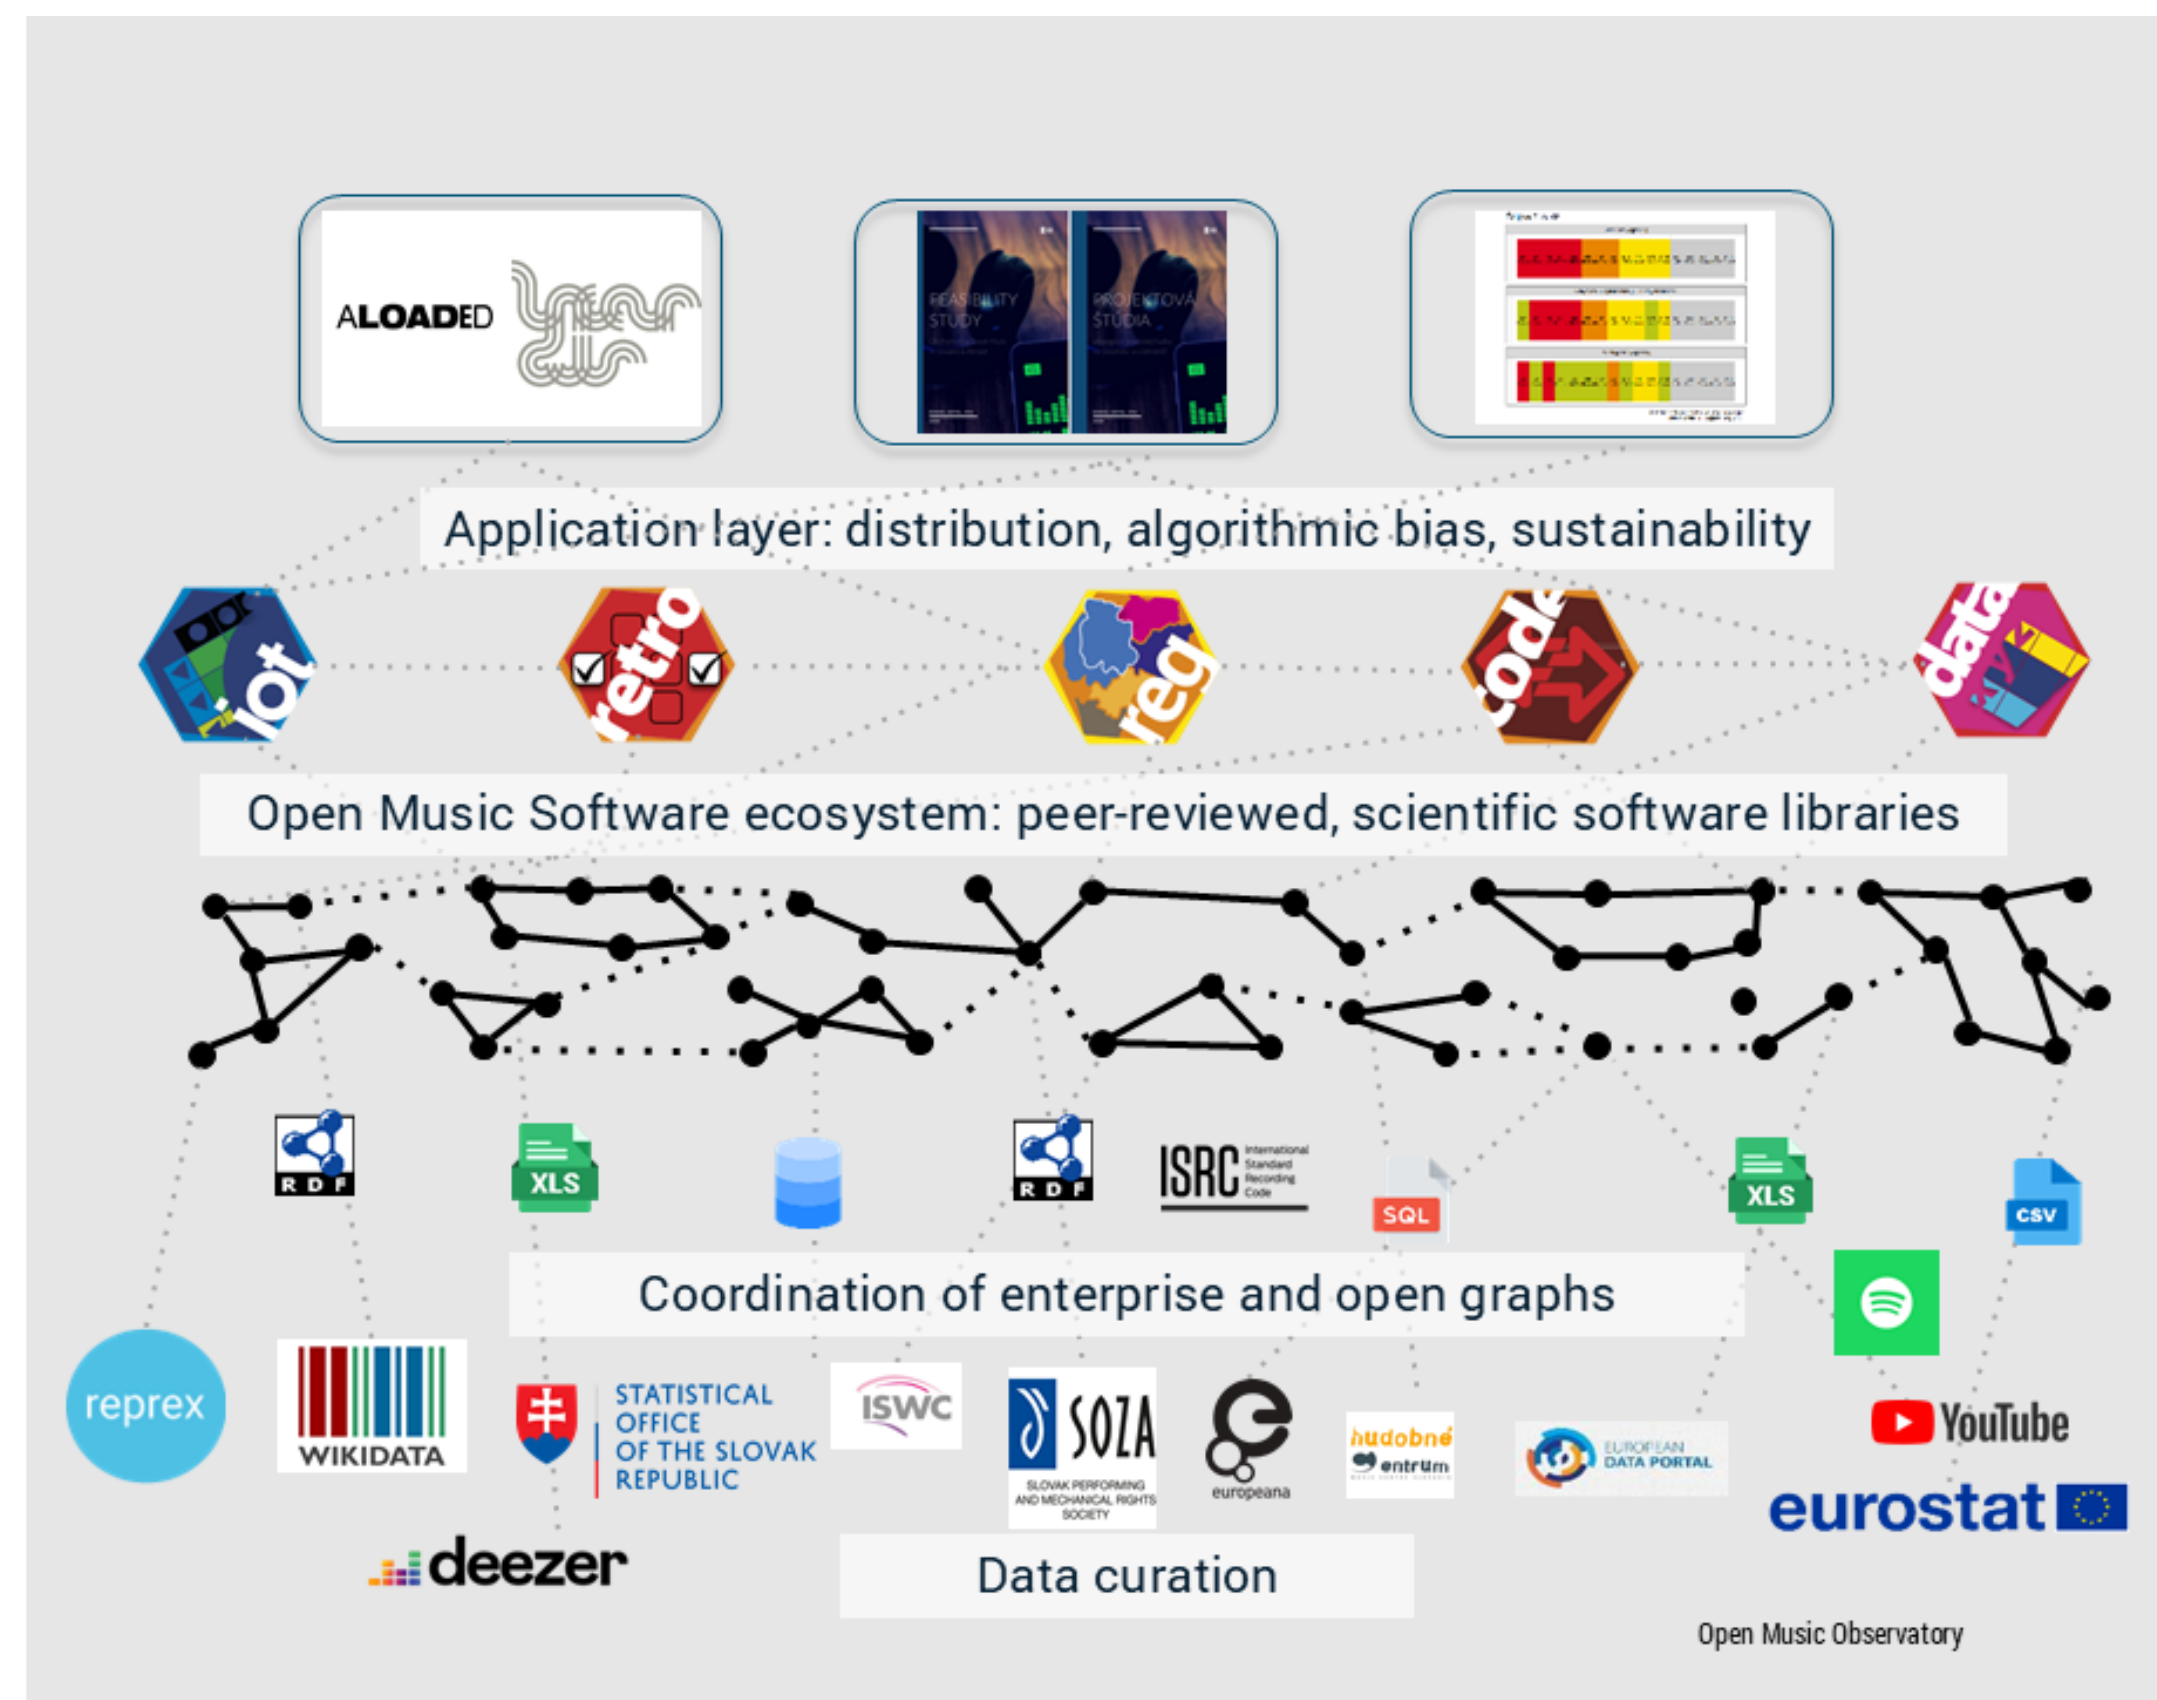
ALOADED

FEASIBILITY STUDY

PROJEKTOVÁ ŠTÚDIA

Application layer: distribution, algorithmic bias, sustainability

iot

retro

reg

code

data

Open Music Software ecosystem: peer-reviewed, scientific software libraries

RDF

XLS

RDF

ISRC International Standard Recording Code

SQL

XLS

CSV

Coordination of enterprise and open graphs

reprex

WIKIDATA

STATISTICAL OFFICE OF THE SLOVAK REPUBLIC

ISWC

SOZA SLOVAK PERFORMING AND MECHANICAL RIGHTS SOCIETY

europeana

hudobné centrum

EUROPEAN DATA PORTAL

YouTube

eurostat

deezer

Data curation

Open Music Observatory